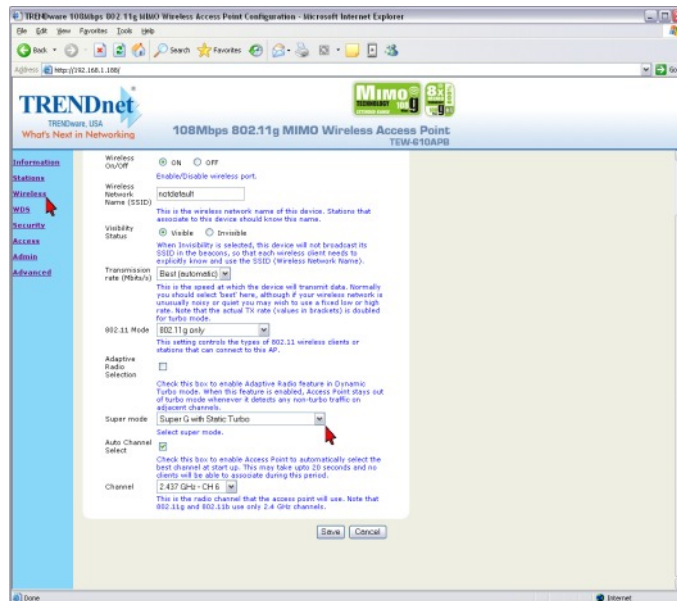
TRENDware 108Mbps 802.11g MIMO Wireless Access Point Configuration - Microsoft Internet Explorer

File Edit View Favorites Tools Help

Back Search Favorites

Address http://192.168.1.188/ Go

TRENDnet
TRENDware, USA
What's Next in Networking

MIMO 108 8x

108Mbps 802.11g MIMO Wireless Access Point
TEW-610APB

Information
Stations
Wireless
WDS
Security
Access
Admin
Advanced

Wireless On/Off
ON OFF
Enable/Disable wireless port.

Wireless Network Name (SSID)
notdefault
This is the wireless network name of this device. Stations that associate to this device should know this name.

Visibility Status
Visible Invisible
When Invisibility is selected, this device will not broadcast its SSID in the beacons, so that each wireless client needs to explicitly know and use the SSID (Wireless Network Name).

Transmission rate (Mbits/s)
Best (automatic)
This is the speed at which the device will transmit data. Normally you should select 'best' here, although if your wireless network is unusually noisy or quiet you may wish to use a fixed low or high rate. Note that the actual TX rate (values in brackets) is doubled for turbo mode.

802.11 Mode
802.11g only
This setting controls the types of 802.11 wireless clients or stations that can connect to this AP.

Adaptive Radio Selection
Check this box to enable Adaptive Radio feature in Dynamic Turbo mode. When this feature is enabled, Access Point stays out of turbo mode whenever it detects any non-turbo traffic on adjacent channels.

Super mode
Super G with Static Turbo
Select super mode.

Auto Channel Select
Check this box to enable Access Point to automatically select the best channel at start up. This may take upto 20 seconds and no clients will be able to associate during this period.

Channel
2.437 GHz - CH 6
This is the radio channel that the access point will use. Note that 802.11g and 802.11b use only 2.4 GHz channels.

Save Cancel

Done
Internet